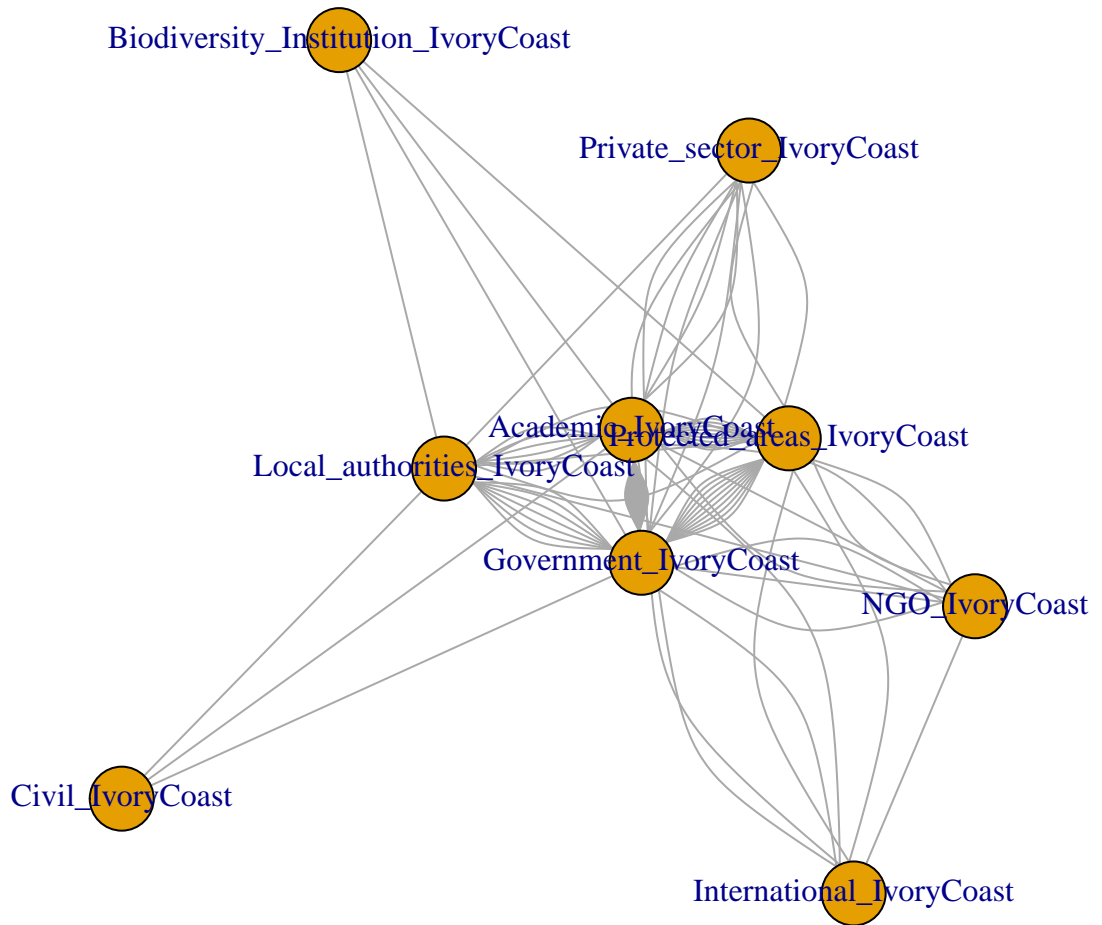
Biodiversity_Institution_IvoryCoast

Private_sector_IvoryCoast

Academic_IvoryCoast

Protected_areas_IvoryCoast

Local_authorities_IvoryCoast

Government_IvoryCoast

NGO_IvoryCoast

Civil_IvoryCoast

International_IvoryCoast